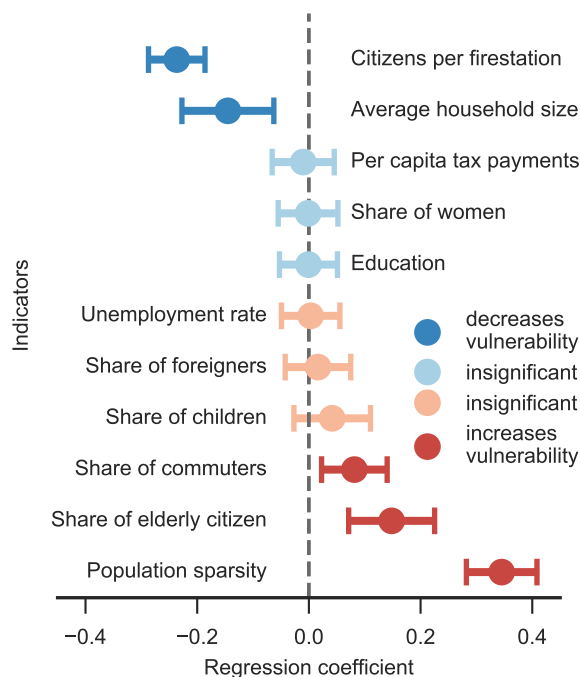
Citizens per firestation
Average household size
Per capita tax payments
Share of women
Education
Unemployment rate
Share of foreigners
Share of children
Share of commuters
Share of elderly citizen
Population sparsity

decreases vulnerability
insignificant
insignificant
increases vulnerability

Indicators

−0.4 −0.2 0.0 0.2 0.4
Regression coefficient